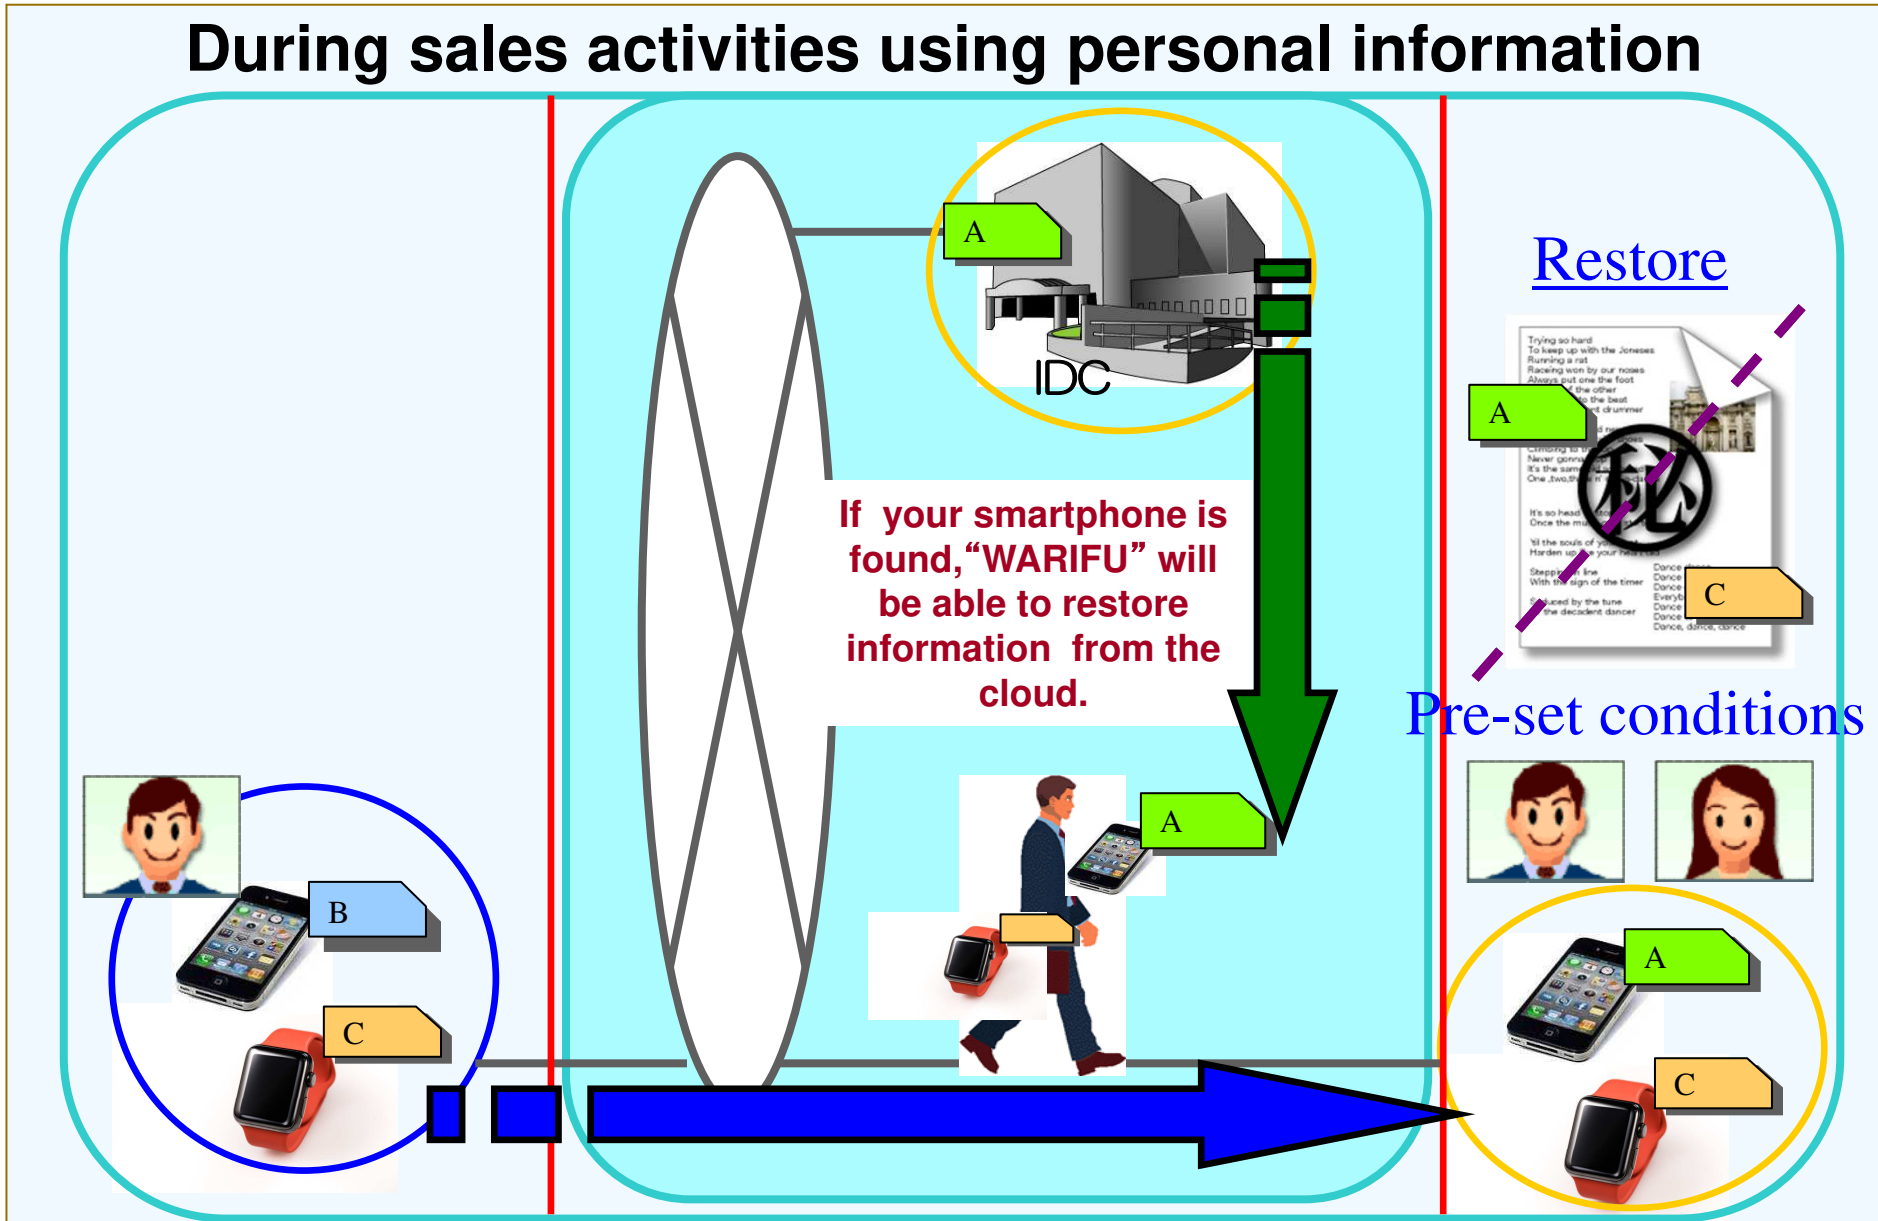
During sales activities using personal information

A

IDC

Restore

A

秘

C

Pre-set conditions

If your smartphone is found,“WARIFU” will be able to restore information from the cloud.

A

B

C

A

C